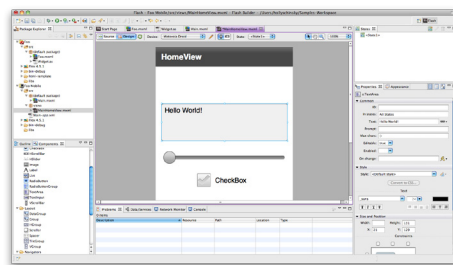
Flash - Foo Mobile/src/views/FooMobileHomeView.mxml - Flash Builder - /Users/...Workspace

Package Explorer

Start Page

Foo.mxml

Design

HomeView

Hello World!

CheckBox

Outline

Components

Problems

Data/Services

Network Monitor

Properties

Common

Size and Position

Width:

Height: